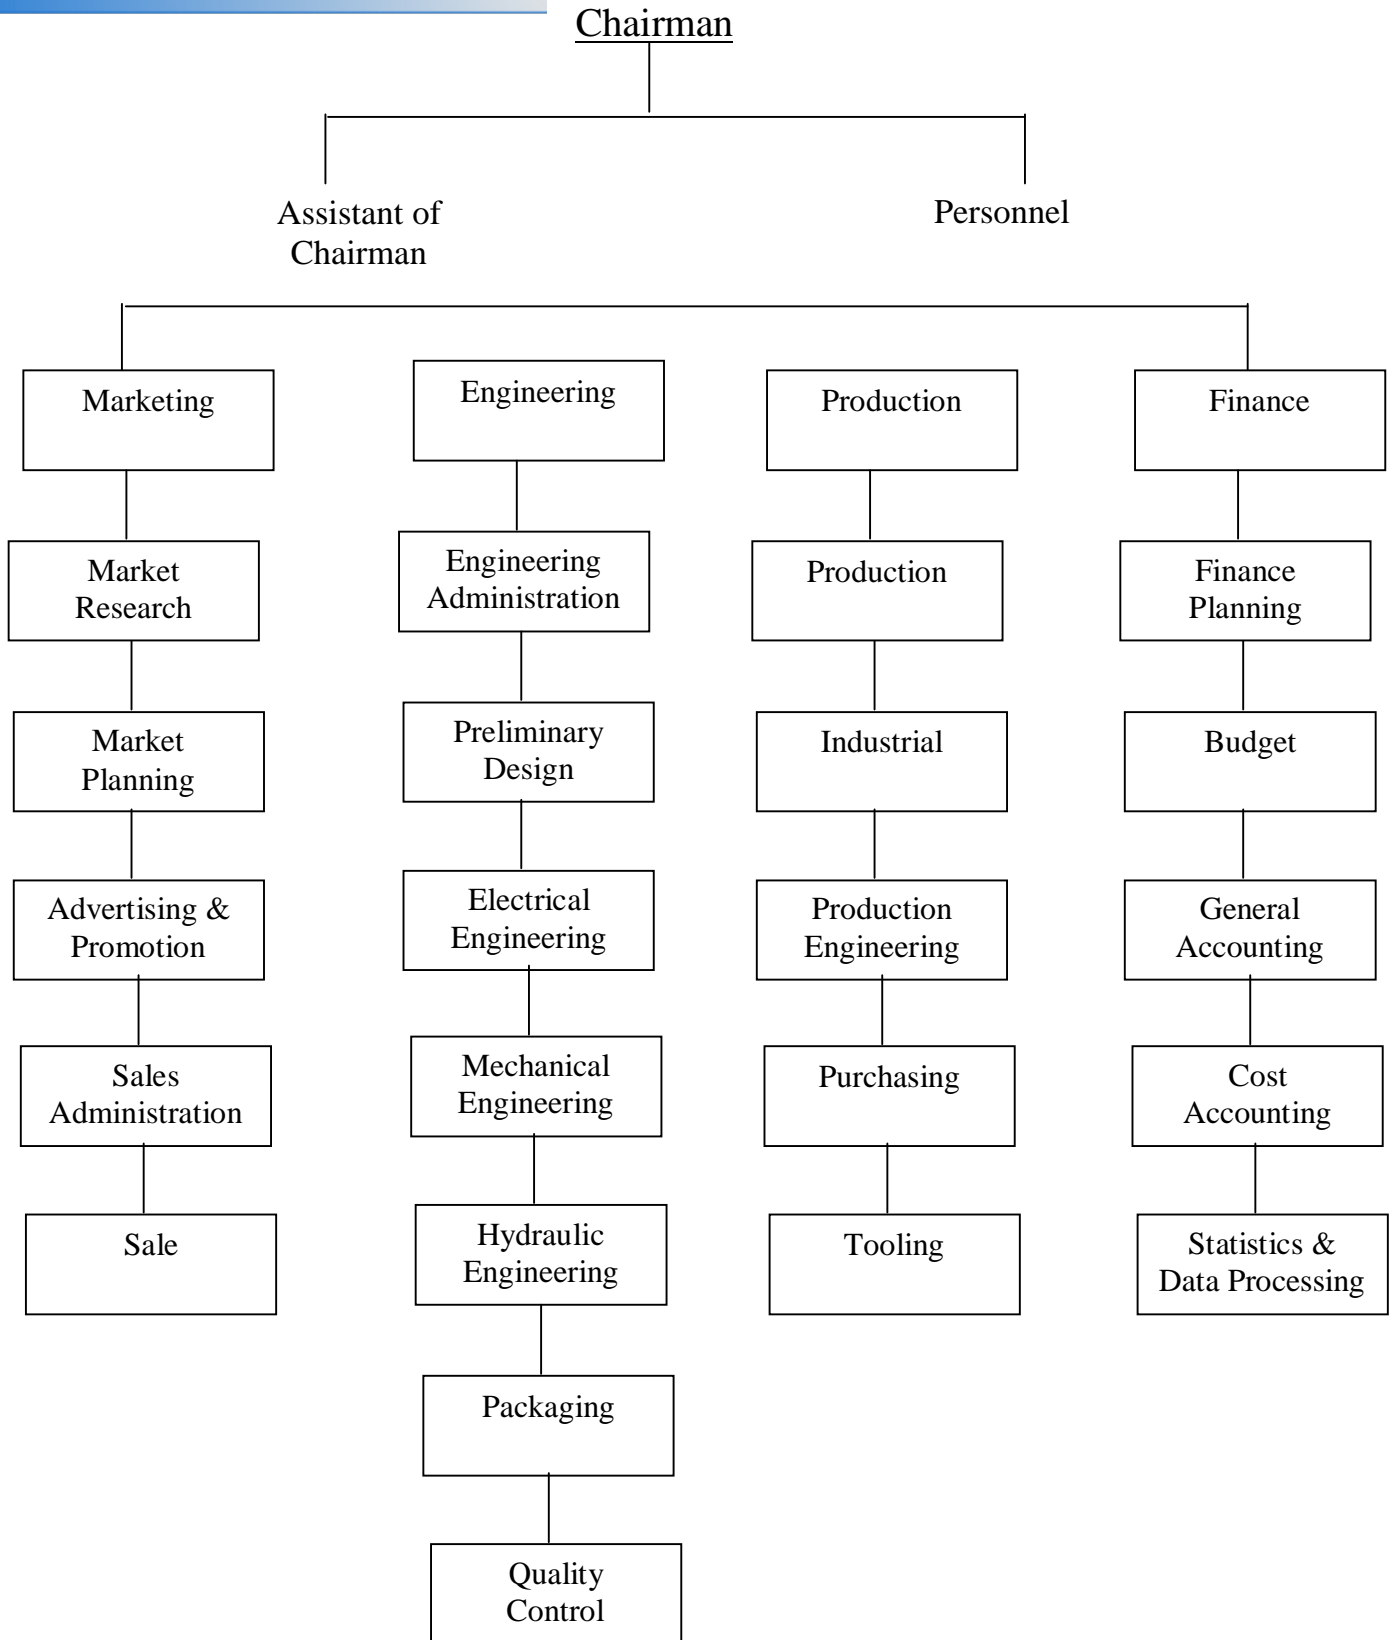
Chairman

Assistant of Chairman

Personnel

Marketing

Market Research

Market Planning

Advertising & Promotion

Sales Administration

Sale

Engineering

Engineering Administration

Preliminary Design

Electrical Engineering

Mechanical Engineering

Hydraulic Engineering

Packaging

Quality Control

Production

Production

Industrial

Production Engineering

Purchasing

Tooling

Finance

Finance Planning

Budget

General Accounting

Cost Accounting

Statistics & Data Processing